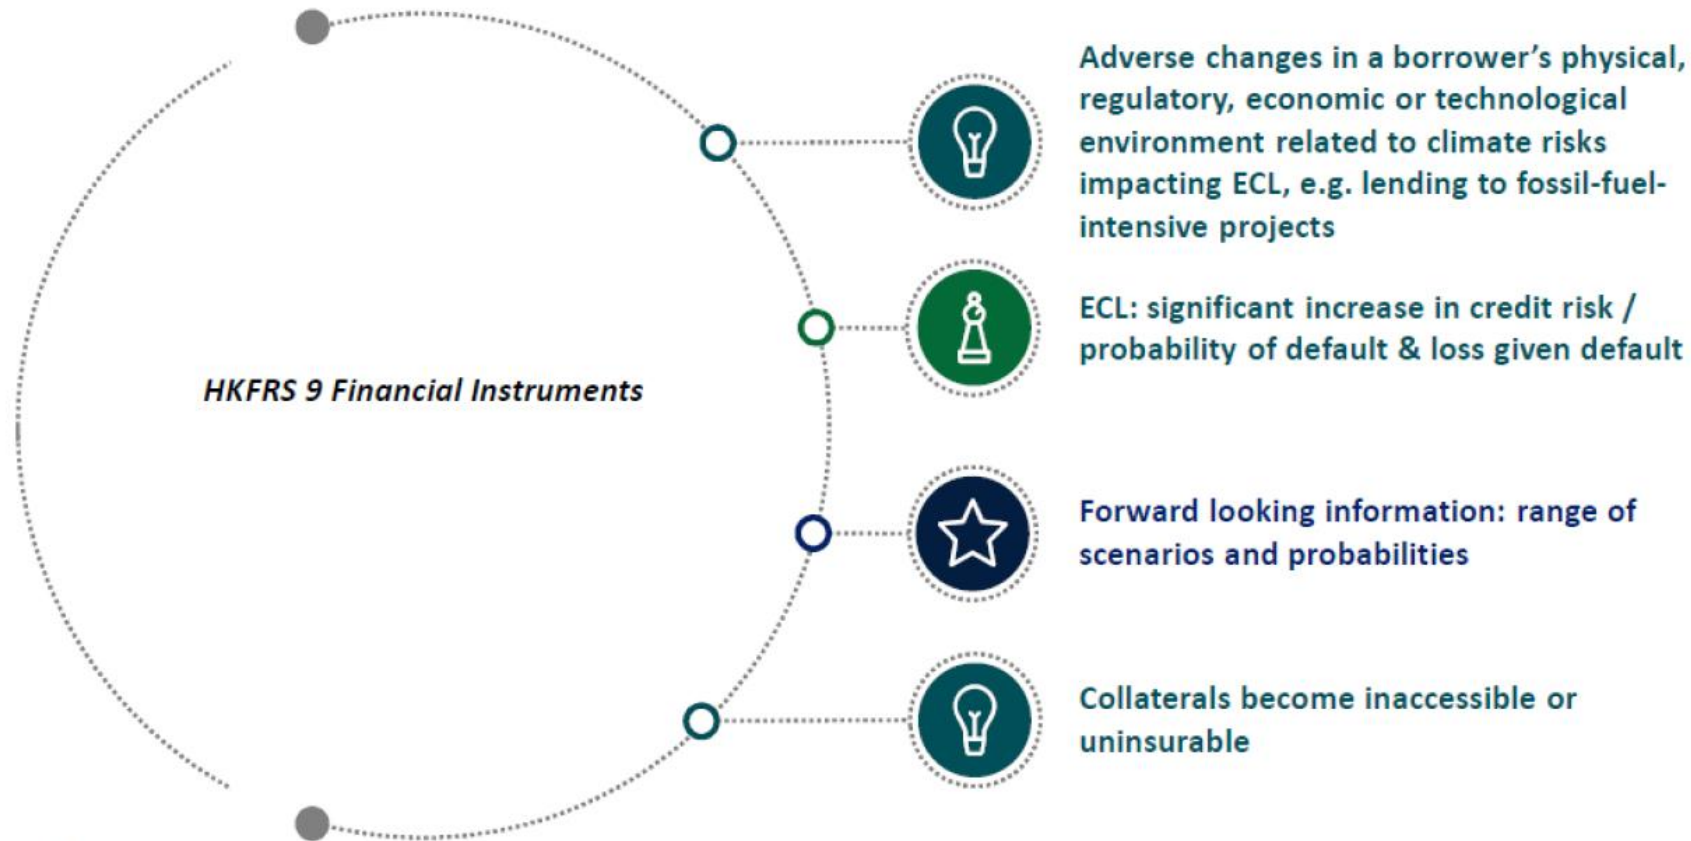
HKFRS 9 Financial Instruments

Adverse changes in a borrower's physical, regulatory, economic or technological environment related to climate risks impacting ECL, e.g. lending to fossil-fuel-intensive projects

ECL: significant increase in credit risk / probability of default & loss given default

Forward looking information: range of scenarios and probabilities

Collaterals become inaccessible or uninsurable